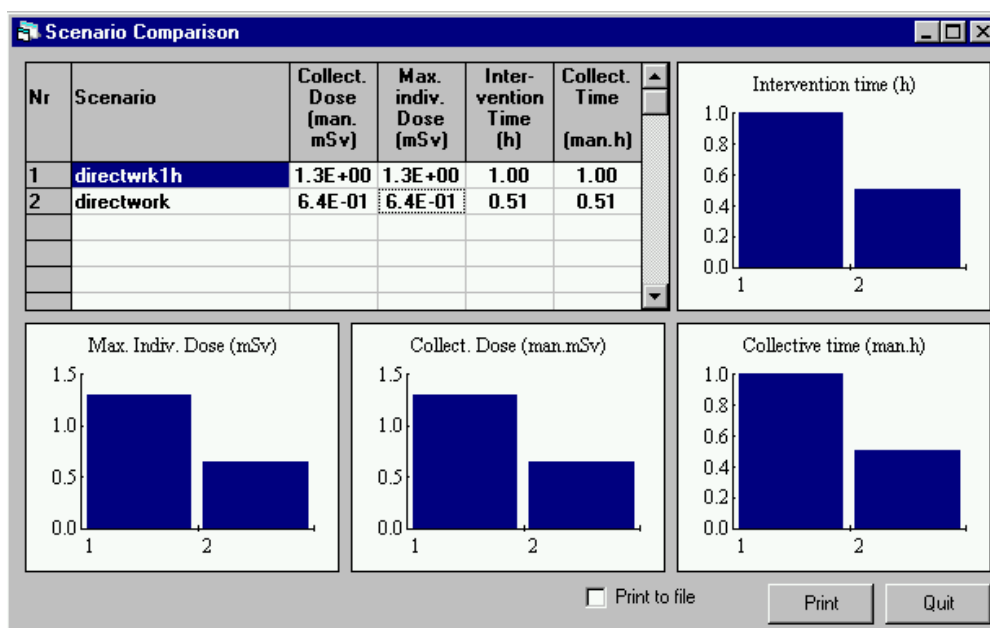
Scenario Comparison

| Nr | Scenario | Collect. Dose (man. mSv) | Max. indiv. Dose (mSv) | Intervention Time (h) | Collect. Time (man.h) |
|---|---|---|---|---|---|
| 1 | directwrk1h | 1.3E+00 | 1.3E+00 | 1.00 | 1.00 |
| 2 | directwork | 6.4E-01 | 6.4E-01 | 0.51 | 0.51 |

Intervention time (h)
1.0
0.8
0.6
0.4
0.2
0.0
1
2

Max. Indiv. Dose (mSv)
1.5
1.0
0.5
0.0
1
2

Collect. Dose (man.mSv)
1.5
1.0
0.5
0.0
1
2

Collective time (man.h)
1.0
0.8
0.6
0.4
0.2
0.0
1
2

Print to file

Print

Quit